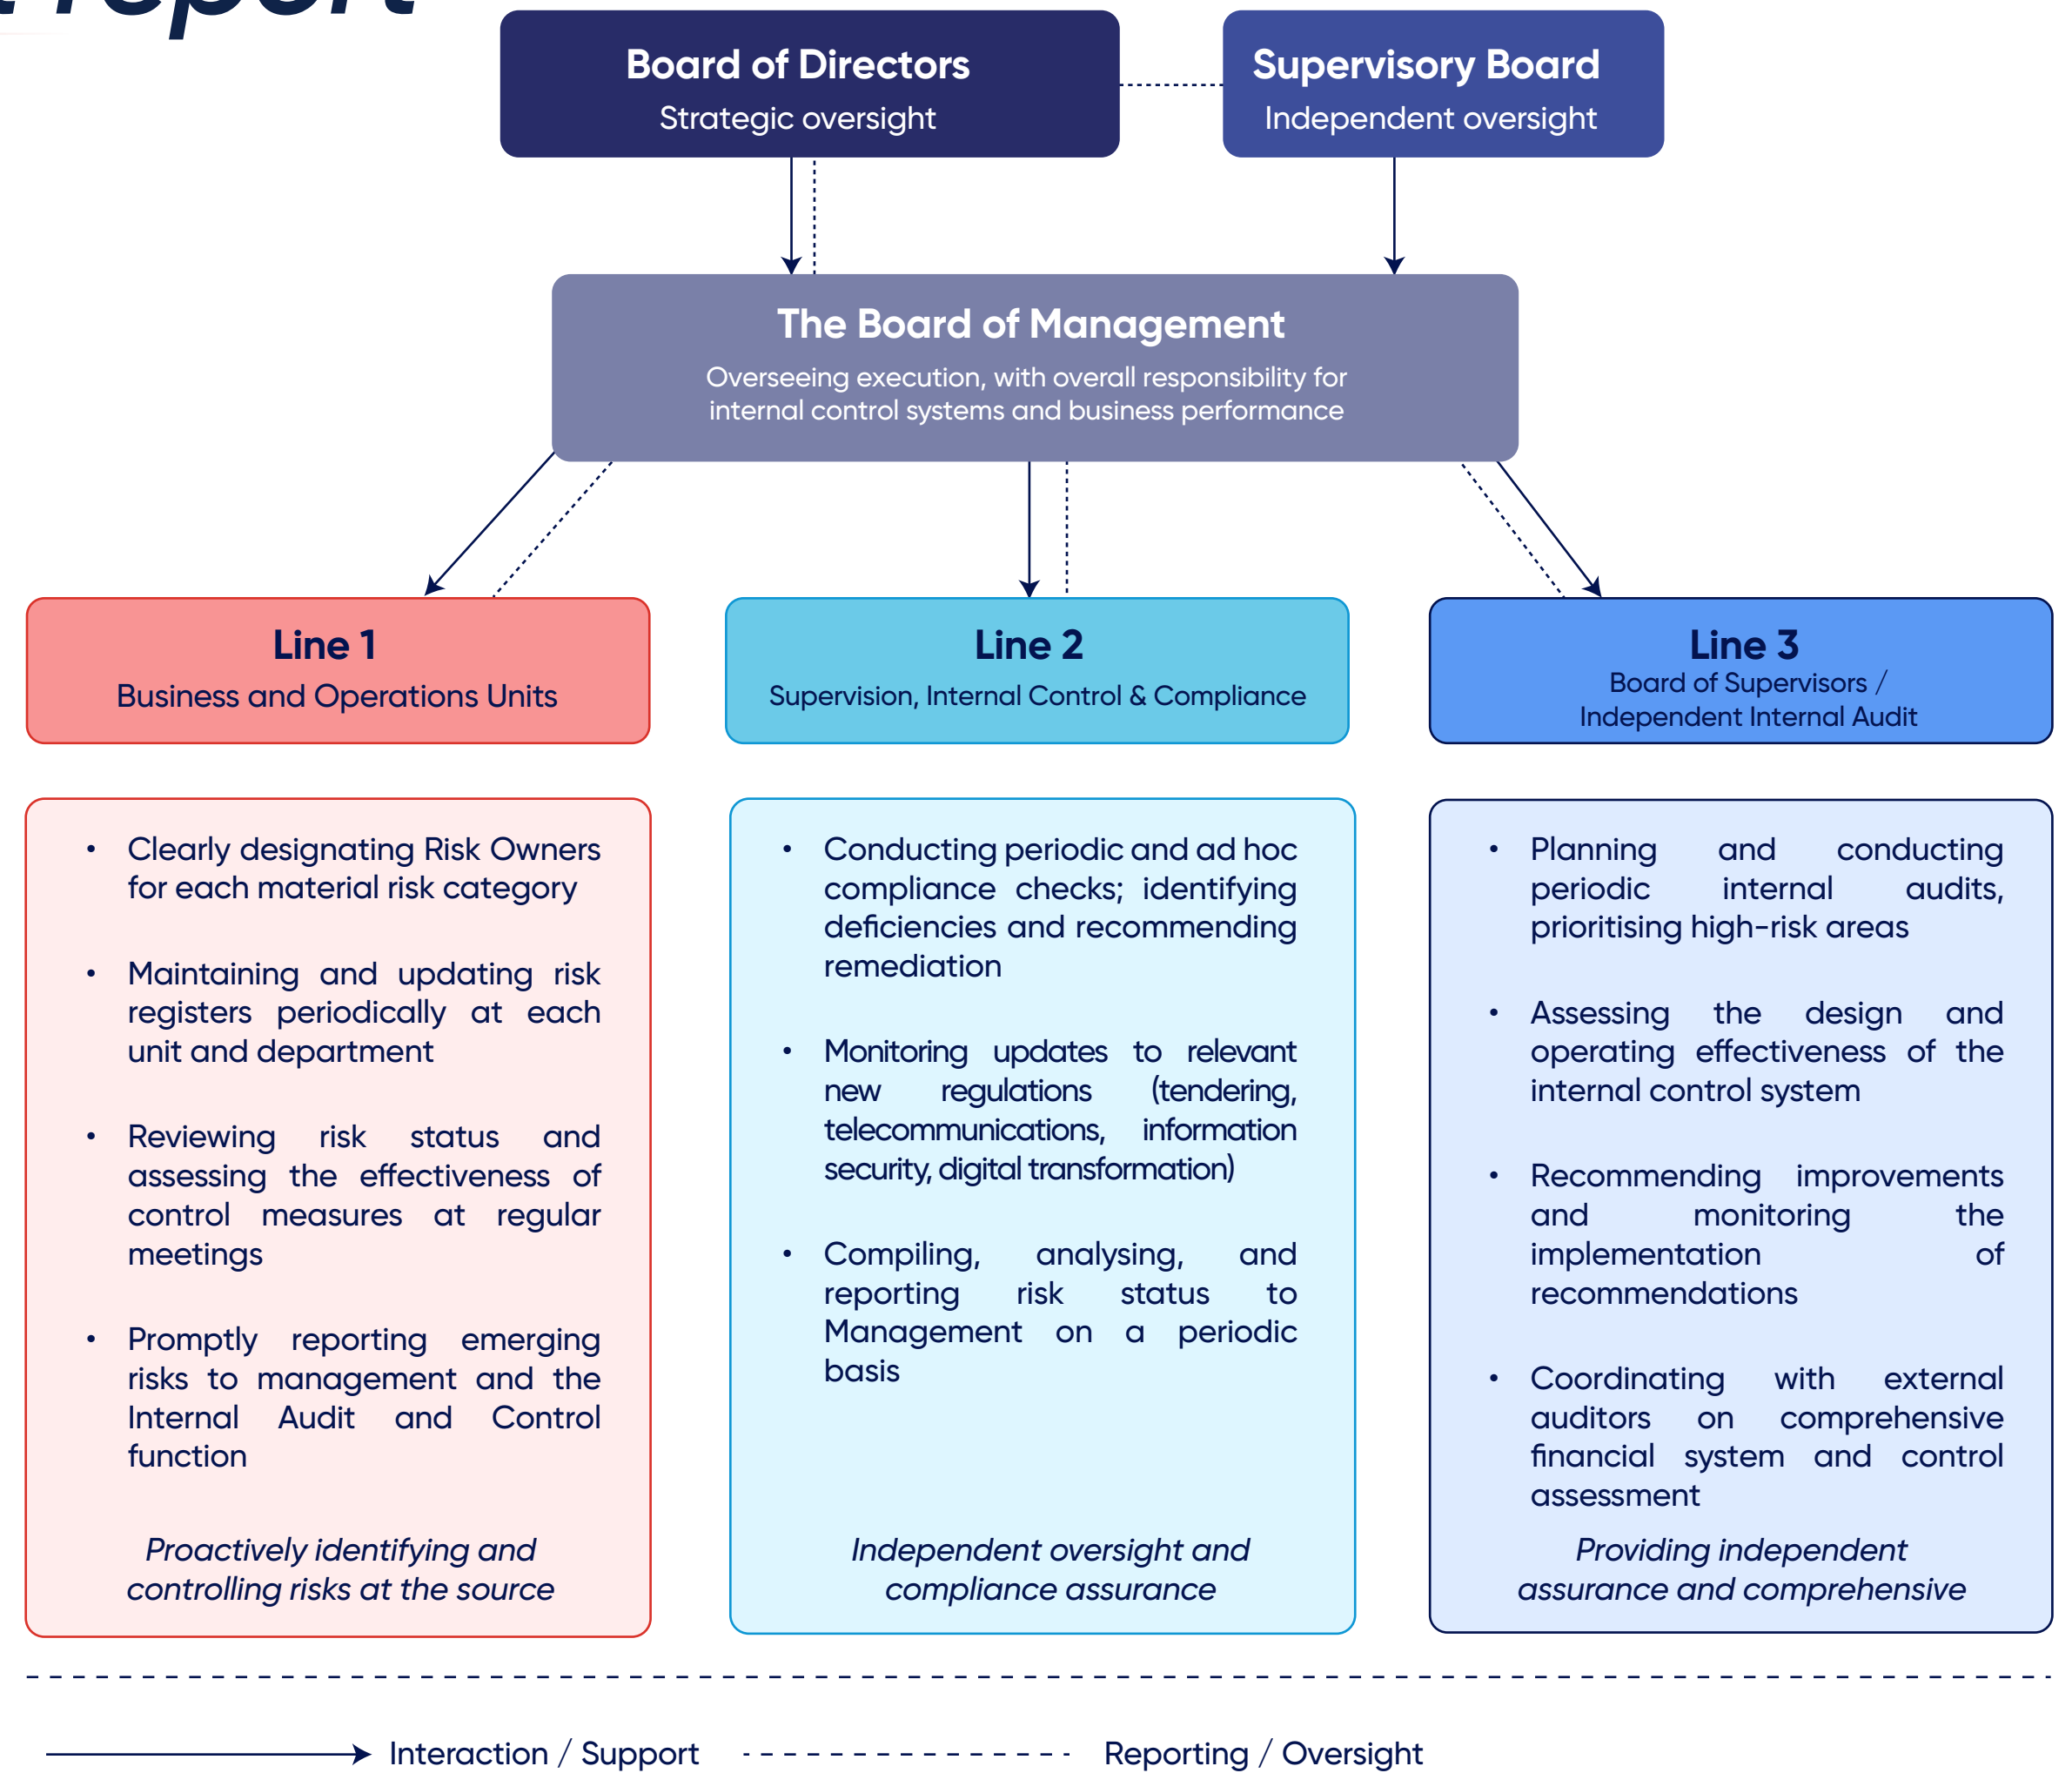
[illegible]

Board of Directors
Strategic oversight

Supervisory Board
Independent oversight

The Board of Management
Overseeing execution, with overall responsibility for internal control systems and business performance

Line 1
Business and Operations Units

Line 2
Supervision, Internal Control & Compliance

Line 3
Board of Supervisors / Independent Internal Audit

- Clearly designating Risk Owners for each material risk category
- Maintaining and updating risk registers periodically at each unit and department
- Reviewing risk status and assessing the effectiveness of control measures at regular meetings
- Promptly reporting emerging risks to management and the Internal Audit and Control function

*Proactively identifying and controlling risks at the source*

- Conducting periodic and ad hoc compliance checks; identifying deficiencies and recommending remediation
- Monitoring updates to relevant new regulations (tendering, telecommunications, information security, digital transformation)
- Compiling, analysing, and reporting risk status to Management on a periodic basis

*Independent oversight and compliance assurance*

- Planning and conducting periodic internal audits, prioritising high-risk areas
- Assessing the design and operating effectiveness of the internal control system
- Recommending improvements and monitoring the implementation of recommendations
- Coordinating with external auditors on comprehensive financial system and control assessment

*Providing independent assurance and comprehensive*

Interaction / Support
Reporting / Oversight